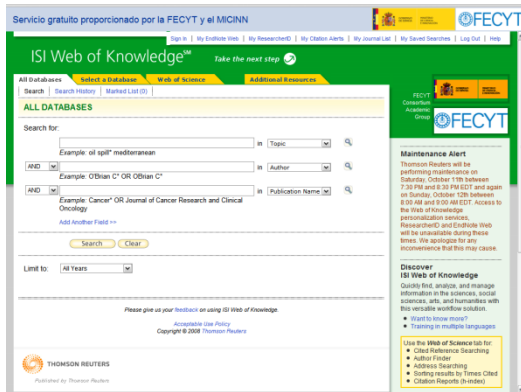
Servicio gratuito proporcionado por la FECYT y el MICINN

FECYT

Sign In | My EndNote Web | My ResearcherID | My Citation Alerts | My Journal List | My Saved Searches | Log Out | Help

ISI Web of Knowledge℠ Take the next step

All Databases | Select a Database | Web of Science | Additional Resources

Search | Search History | Marked List (0)

ALL DATABASES

Search for:

in Topic

Example: oil spill* mediterranean

AND in Author

Example: O'Brian C* OR OBrian C*

AND in Publication Name

Example: Cancer* OR Journal of Cancer Research and Clinical Oncology

Add Another Field >>

Search Clear

Limit to: All Years

Please give us your feedback on using ISI Web of Knowledge.

Acceptable Use Policy
Copyright © 2008 Thomson Reuters

THOMSON REUTERS

Published by Thomson Reuters

FECYT Consortium Academic Group

FECYT

Maintenance Alert

Thomson Reuters will be performing maintenance on Saturday, October 11th between 7:30 PM and 8:30 PM EDT and again on Sunday, October 12th between 8:00 AM and 9:00 AM EDT. Access to the Web of Knowledge personalization services, ResearcherID and EndNote Web will be unavailable during these times. We apologize for any inconvenience that this may cause.

Discover ISI Web of Knowledge

Quickly find, analyze, and manage information in the sciences, social sciences, arts, and humanities with this versatile workflow solution.

• Want to know more?
• Training in multiple languages

Use the Web of Science tab for:
• Cited Reference Searching
• Author Finder
• Address Searching
• Sorting results by Times Cited
• Citation Reports (h-index)